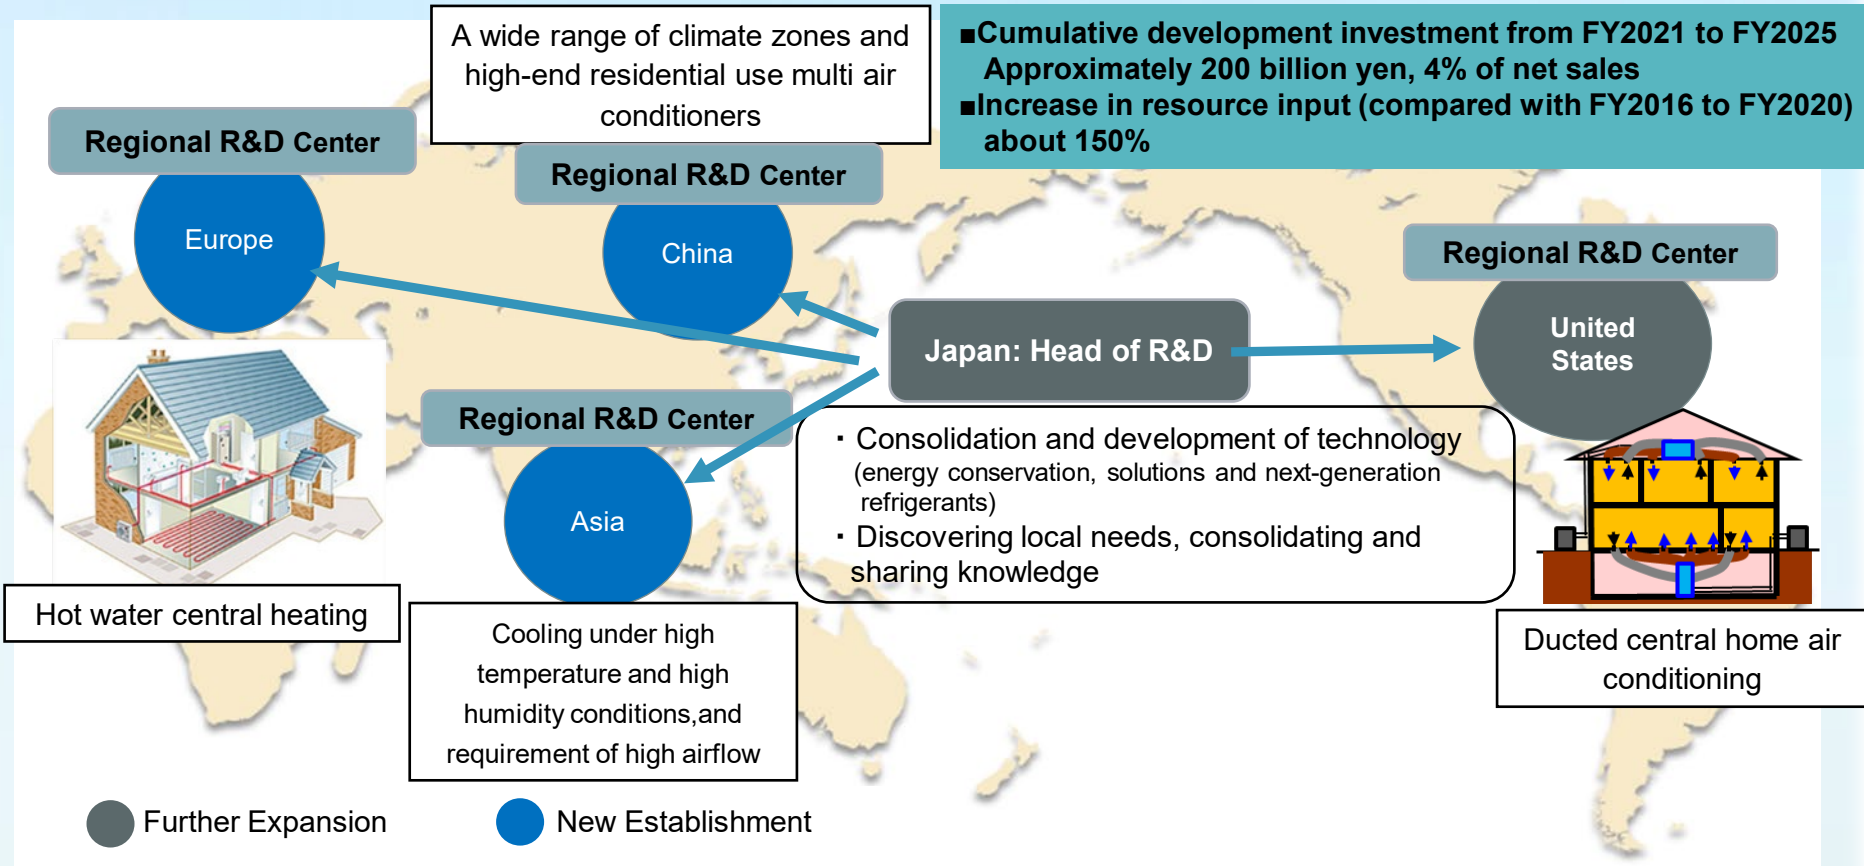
A wide range of climate zones and high-end residential use multi air conditioners

■Cumulative development investment from FY2021 to FY2025 Approximately 200 billion yen, 4% of net sales
■Increase in resource input (compared with FY2016 to FY2020) about 150%

Regional R&D Center

Europe

Regional R&D Center

China

Regional R&D Center

United States

Japan: Head of R&D

Regional R&D Center

Asia

・Consolidation and development of technology (energy conservation, solutions and next-generation refrigerants)
・Discovering local needs, consolidating and sharing knowledge

Hot water central heating

Cooling under high temperature and high humidity conditions,and requirement of high airflow

Ducted central home air conditioning

Further Expansion

New Establishment